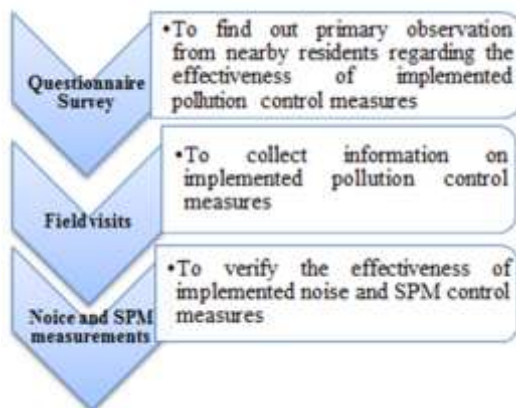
Questionnaire Survey

•To find out primary observation from nearby residents regarding the effectiveness of implemented pollution control measures

Field visits

•To collect information on implemented pollution control measures

Noice and SPM measurements

•To verify the effectiveness of implemented noise and SPM control measures